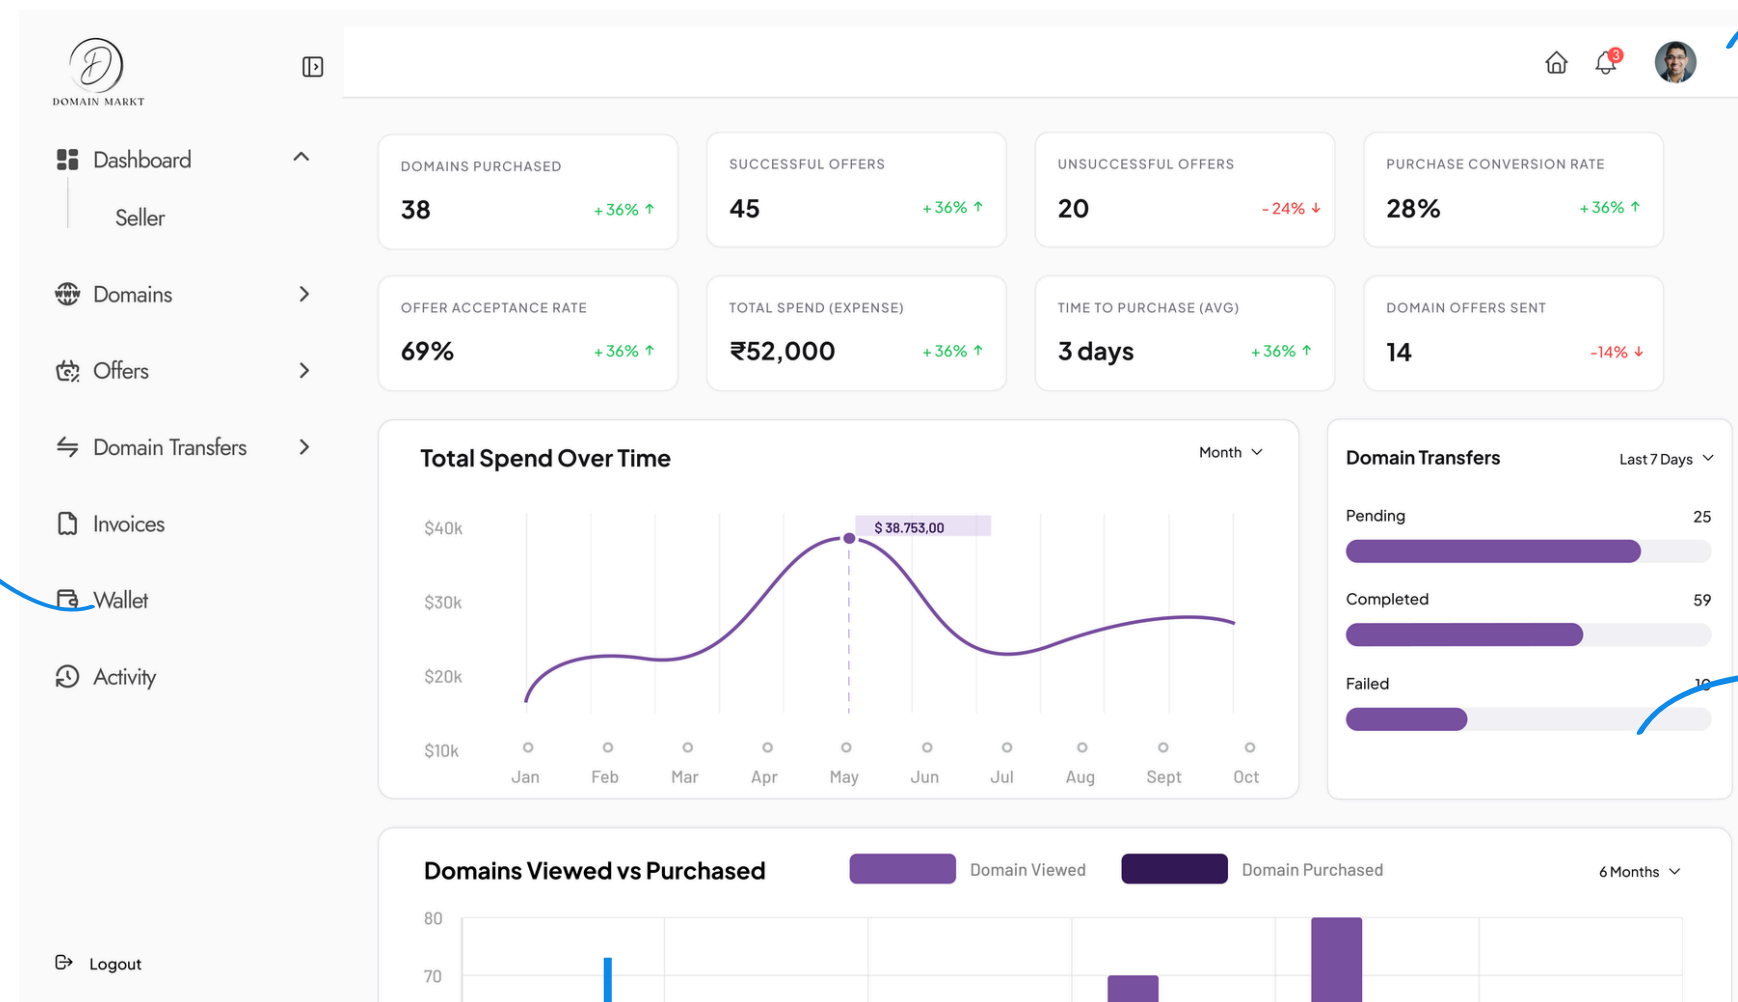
DOMAIN MARKT

Dashboard

Seller

Domains

Offers

Domain Transfers

Invoices

Wallet

Activity

Logout

3

DOMAINS PURCHASED
38
+36% ↑

SUCCESSFUL OFFERS
45
+36% ↑

UNSUCCESSFUL OFFERS
20
-24% ↓

PURCHASE CONVERSION RATE
28%
+36% ↑

OFFER ACCEPTANCE RATE
69%
+36% ↑

TOTAL SPEND (EXPENSE)
₹52,000
+36% ↑

TIME TO PURCHASE (AVG)
3 days
+36% ↑

DOMAIN OFFERS SENT
14
-14% ↓

Total Spend Over Time

Month

$40k
$30k
$20k
$10k

$ 38.753,00

Jan Feb Mar Apr May Jun Jul Aug Sept Oct

Domain Transfers

Last 7 Days

Pending 25

Completed 59

Failed 10

Domains Viewed vs Purchased

Domain Viewed

Domain Purchased

6 Months

80
70